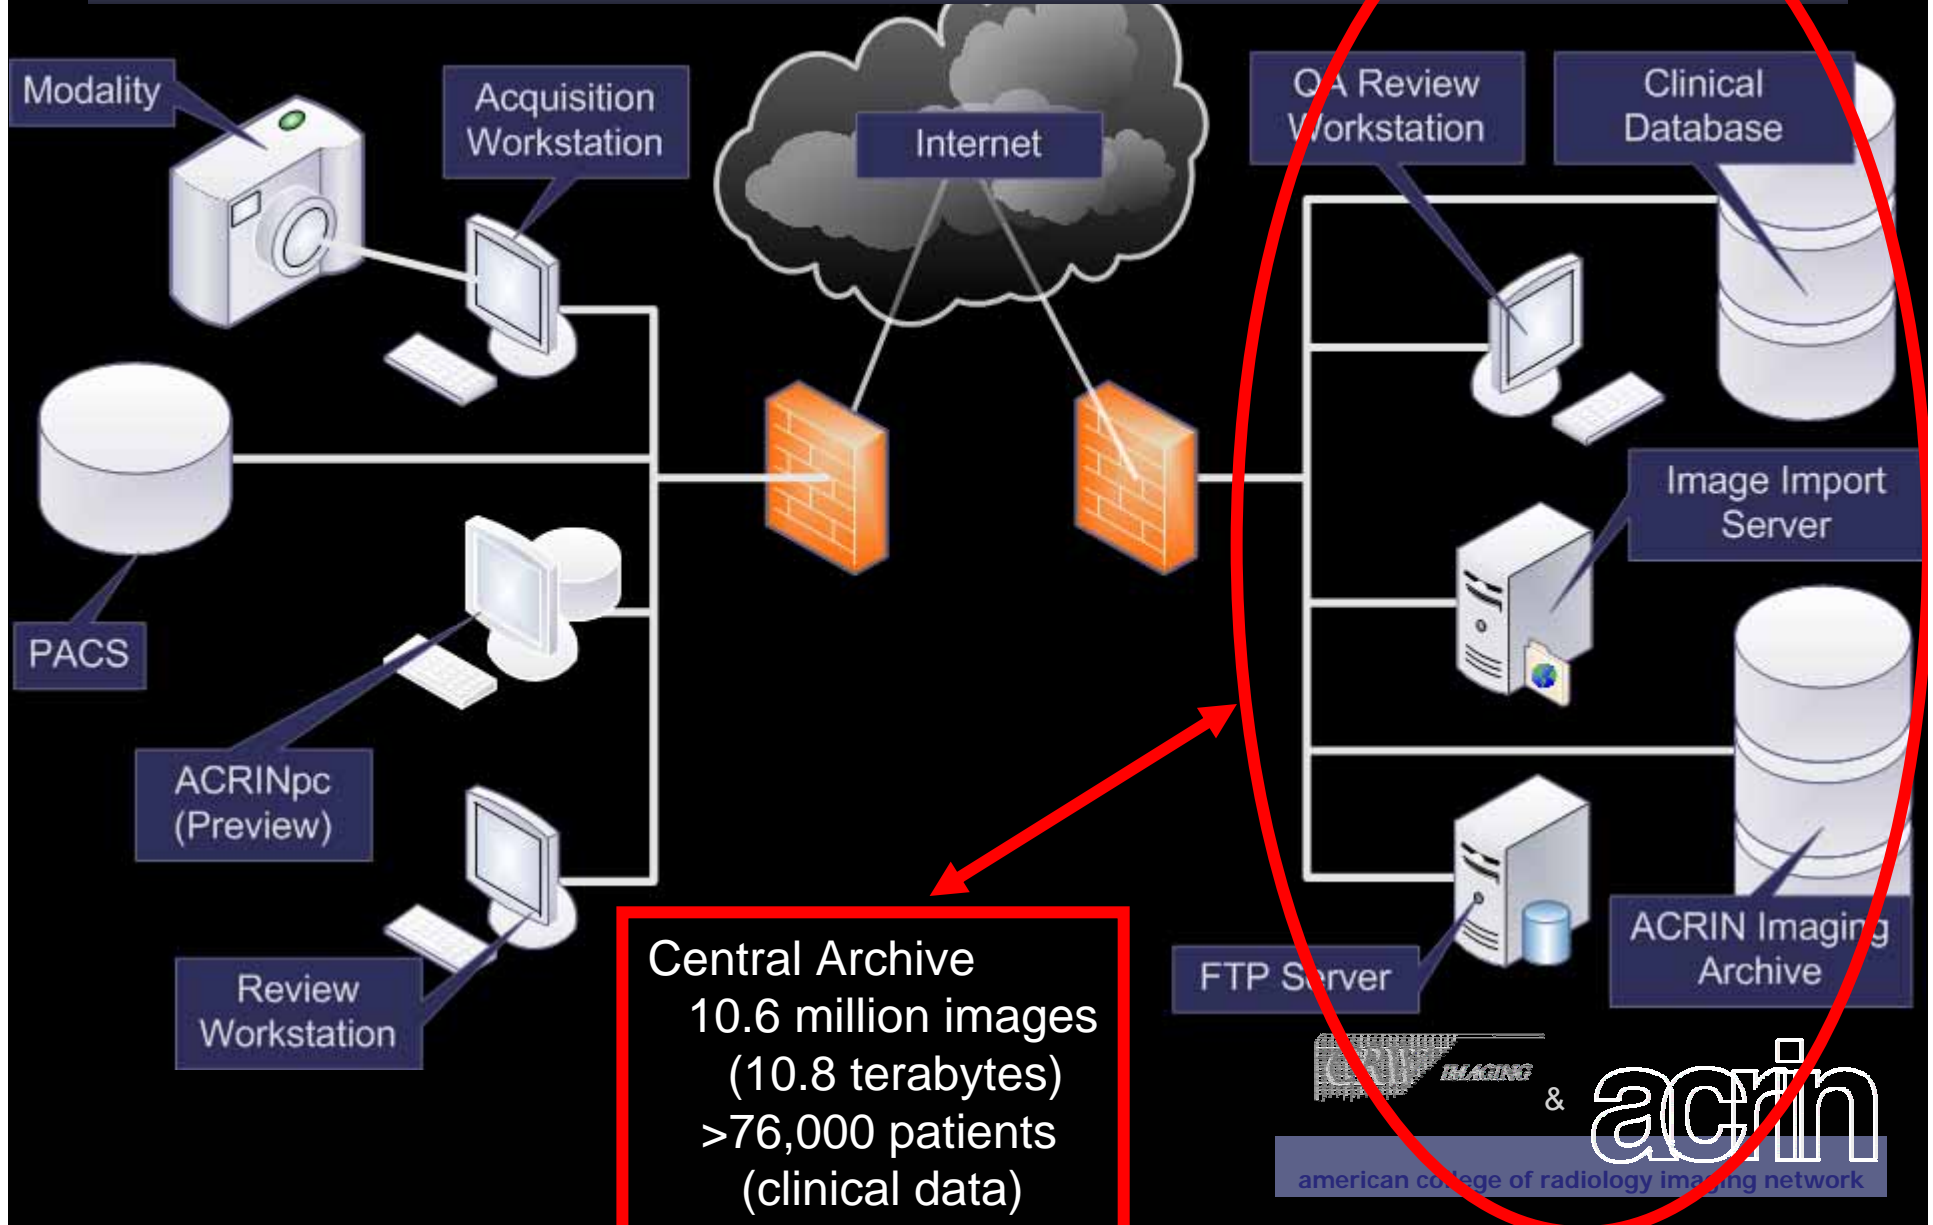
Modality

Acquisition Workstation

Internet

QA Review Workstation

Clinical Database

PACS

Image Import Server

ACRINpc (Preview)

Review Workstation

Central Archive
10.6 million images
(10.8 terabytes)
>76,000 patients
(clinical data)

FTP Server

ACRIN Imaging Archive

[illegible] IMAGING & acrin
american college of radiology imaging network